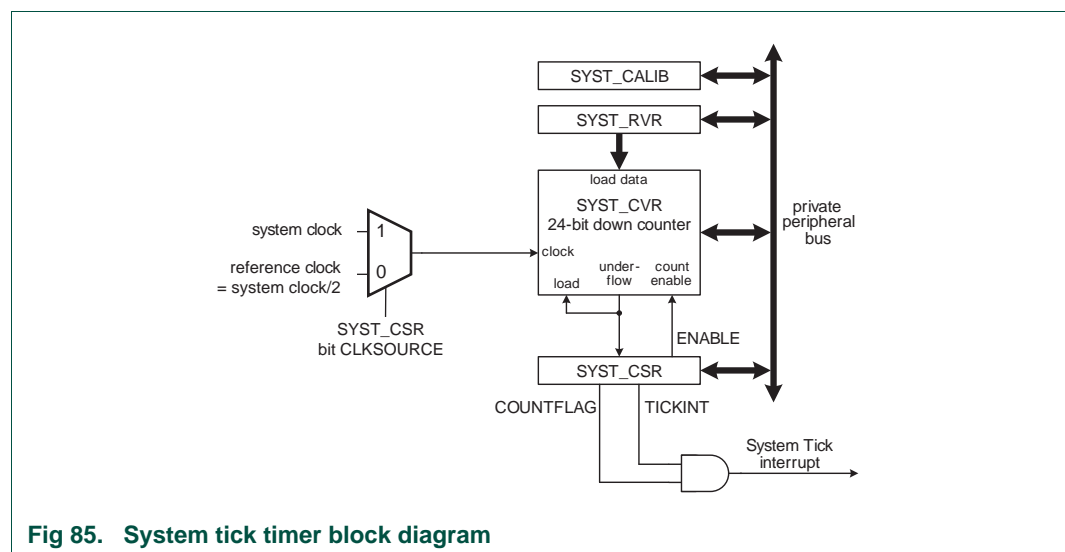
SYST_CALIB

SYST_RVR

load data
SYST_CVR
24-bit down counter

private peripheral bus

system clock
1

reference clock = system clock/2
0

clock

load

under-flow

count enable

SYST_CSR bit CLKSOURCE

ENABLE

SYST_CSR

COUNTFLAG

TICKINT

System Tick interrupt

Fig 85. System tick timer block diagram